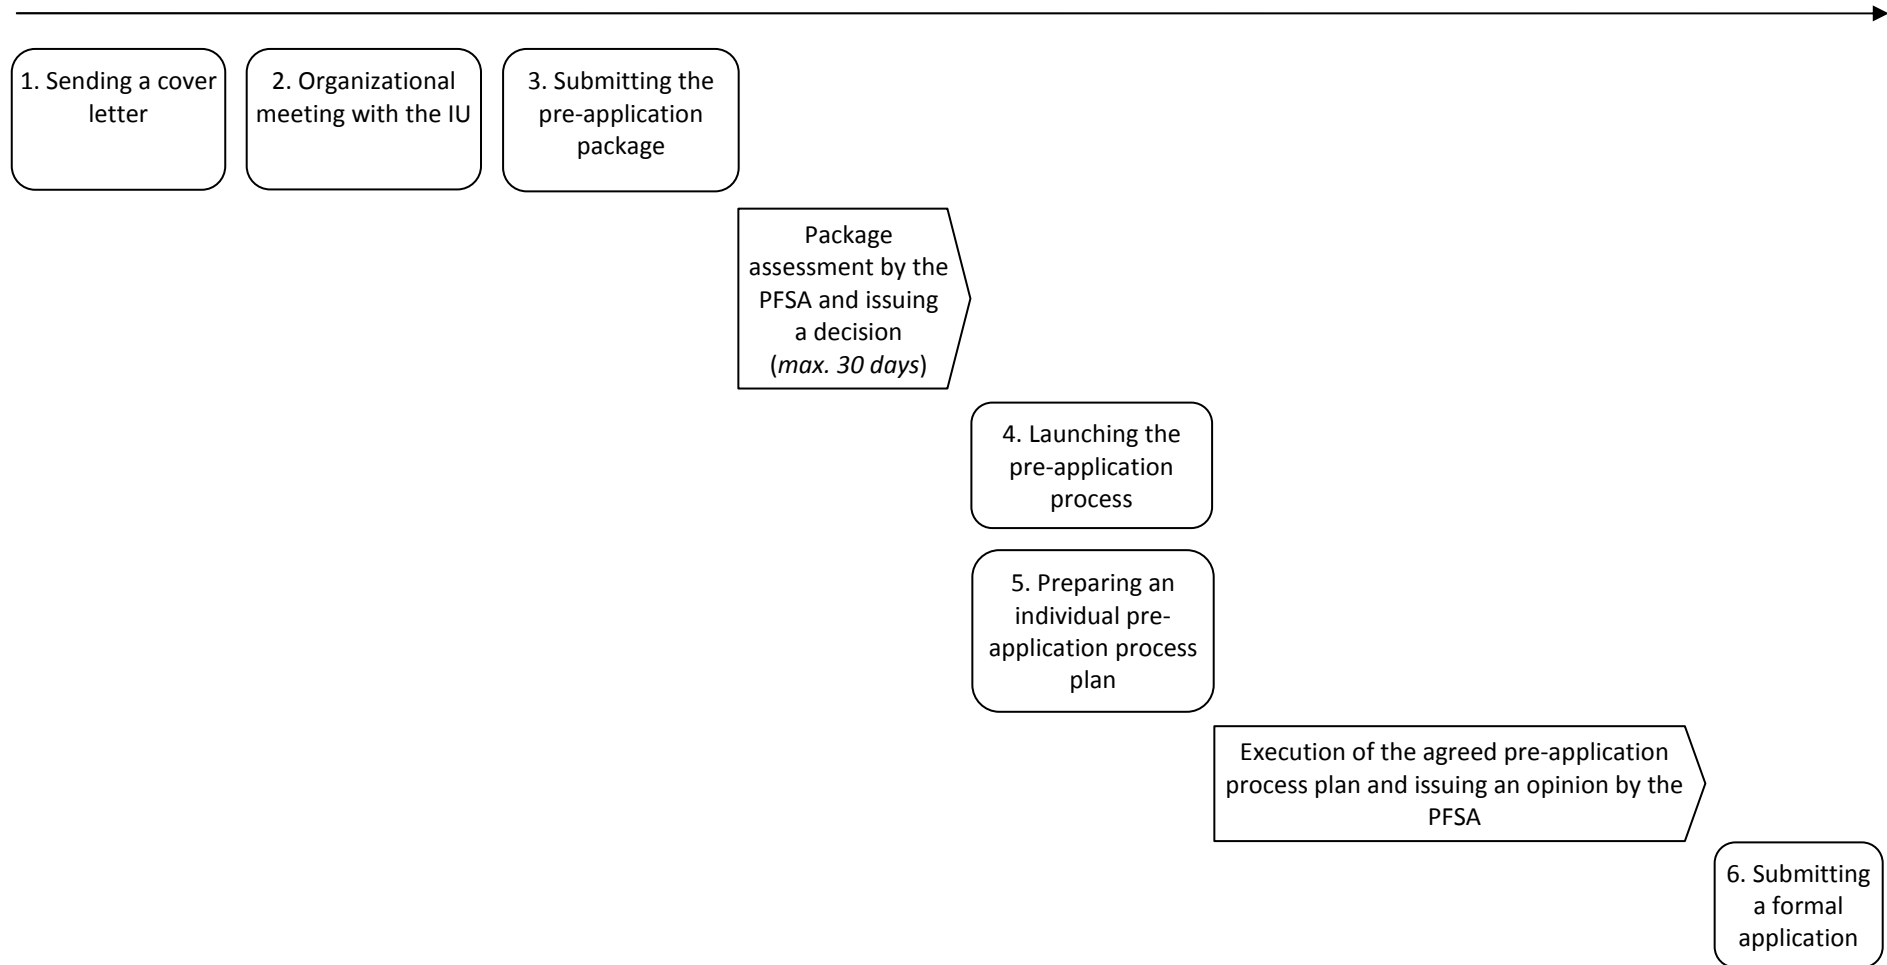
1. Sending a cover letter

2. Organizational meeting with the IU

3. Submitting the pre-application package

Package assessment by the PFSA and issuing a decision (*max. 30 days*)

4. Launching the pre-application process

5. Preparing an individual pre-application process plan

Execution of the agreed pre-application process plan and issuing an opinion by the PFSA

6. Submitting a formal application